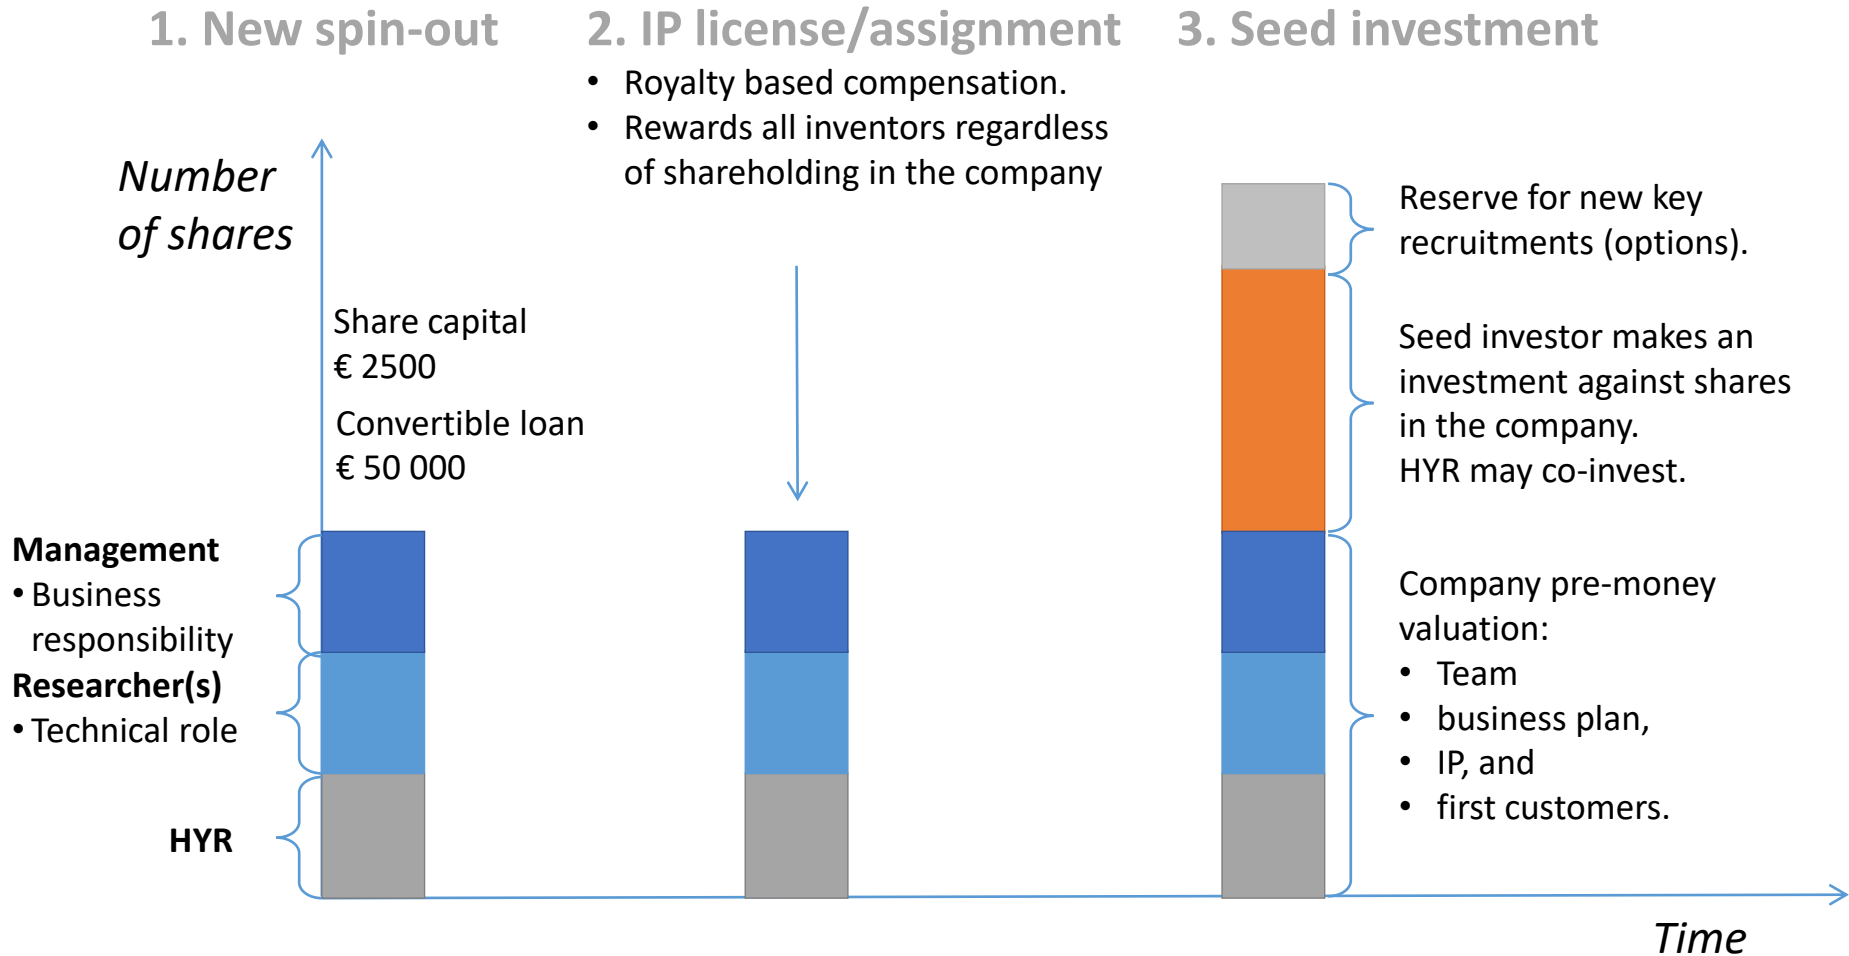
1. New spin-out

2. IP license/assignment

- Royalty based compensation.
- Rewards all inventors regardless of shareholding in the company

3. Seed investment

Number of shares

Share capital
€ 2500

Convertible loan
€ 50 000

Reserve for new key recruitments (options).

Seed investor makes an investment against shares in the company.
HYR may co-invest.

Management
• Business responsibility

Researcher(s)
• Technical role

HYR

Company pre-money valuation:
- Team
- business plan,
- IP, and
- first customers.

Time